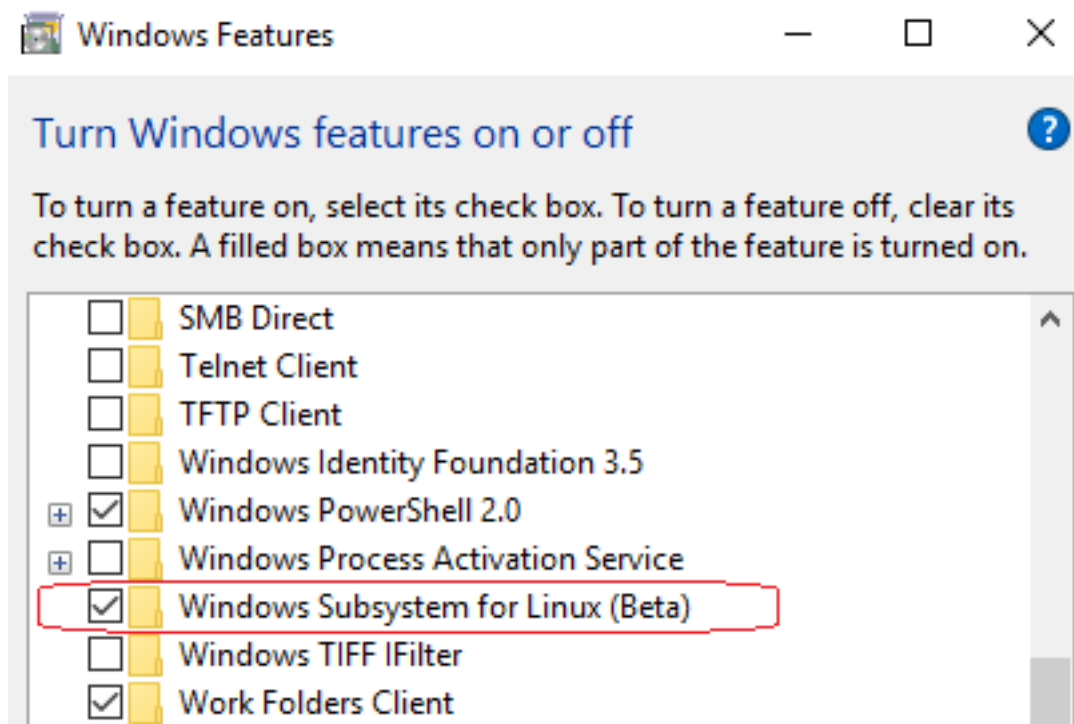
Windows Features

Turn Windows features on or off

To turn a feature on, select its check box. To turn a feature off, clear its check box. A filled box means that only part of the feature is turned on.

SMB Direct
Telnet Client
TFTP Client
Windows Identity Foundation 3.5
Windows PowerShell 2.0
Windows Process Activation Service
Windows Subsystem for Linux (Beta)
Windows TIFF IFilter
Work Folders Client